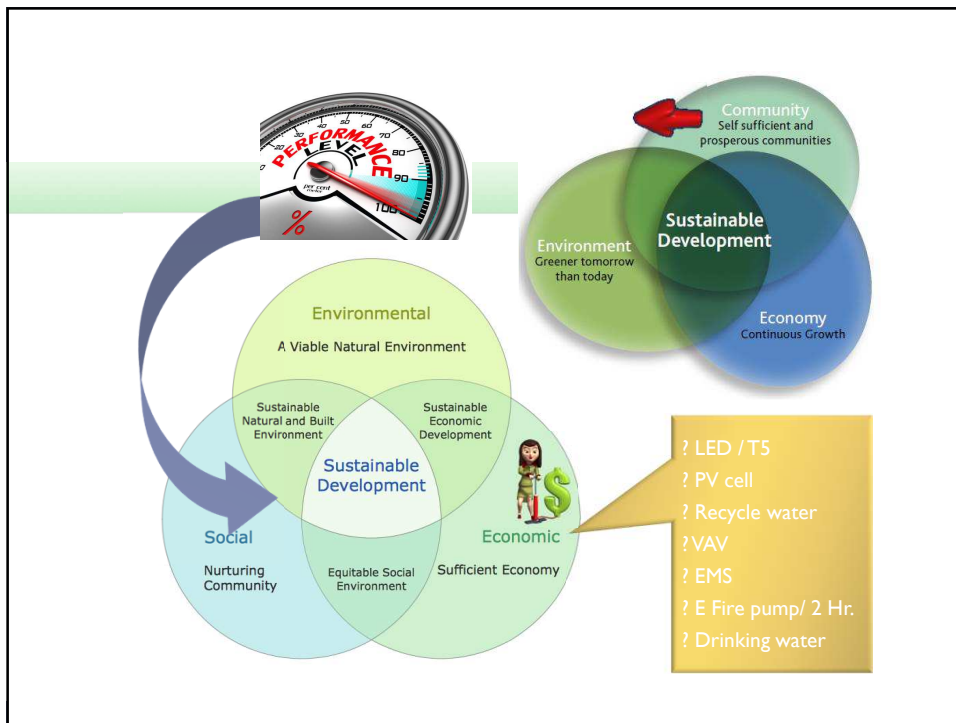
PERFORMANCE LEVEL

per cent

%

20 30 40 50 60 70 80 90 100

Community
Self sufficient and prosperous communities

Sustainable Development

Environment
Greener tomorrow than today

Economy
Continuous Growth

Environmental
A Viable Natural Environment

Sustainable Natural and Built Environment

Sustainable Economic Development

Sustainable Development

Social
Nurturing Community

Equitable Social Environment

Economic
Sufficient Economy

$

? LED / T5
? PV cell
? Recycle water
?VAV
? EMS
? E Fire pump/ 2 Hr.
? Drinking water